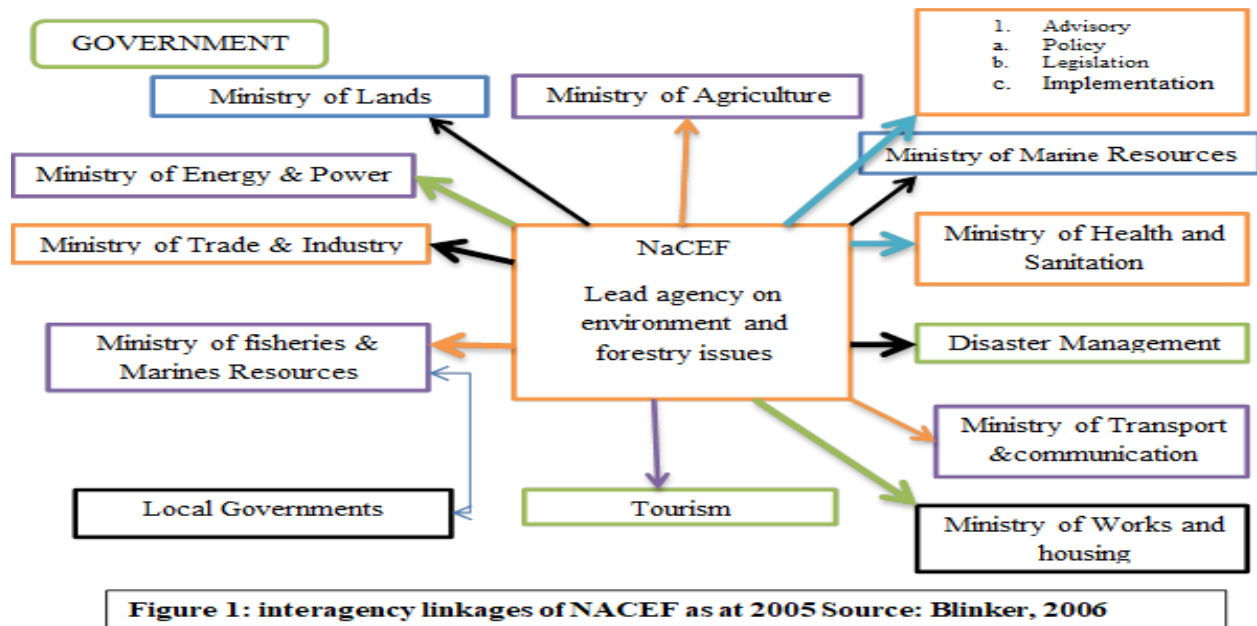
GOVERNMENT

1. Advisory
a. Policy
b. Legislation
c. Implementation

Ministry of Lands

Ministry of Agriculture

Ministry of Marine Resources

Ministry of Energy & Power

Ministry of Trade & Industry

NaCEF

Lead agency on environment and forestry issues

Ministry of Health and Sanitation

Ministry of fisheries & Marines Resources

Disaster Management

Ministry of Transport &communication

Local Governments

Tourism

Ministry of Works and housing

Figure 1: interagency linkages of NACEF as at 2005 Source: Blinker, 2006